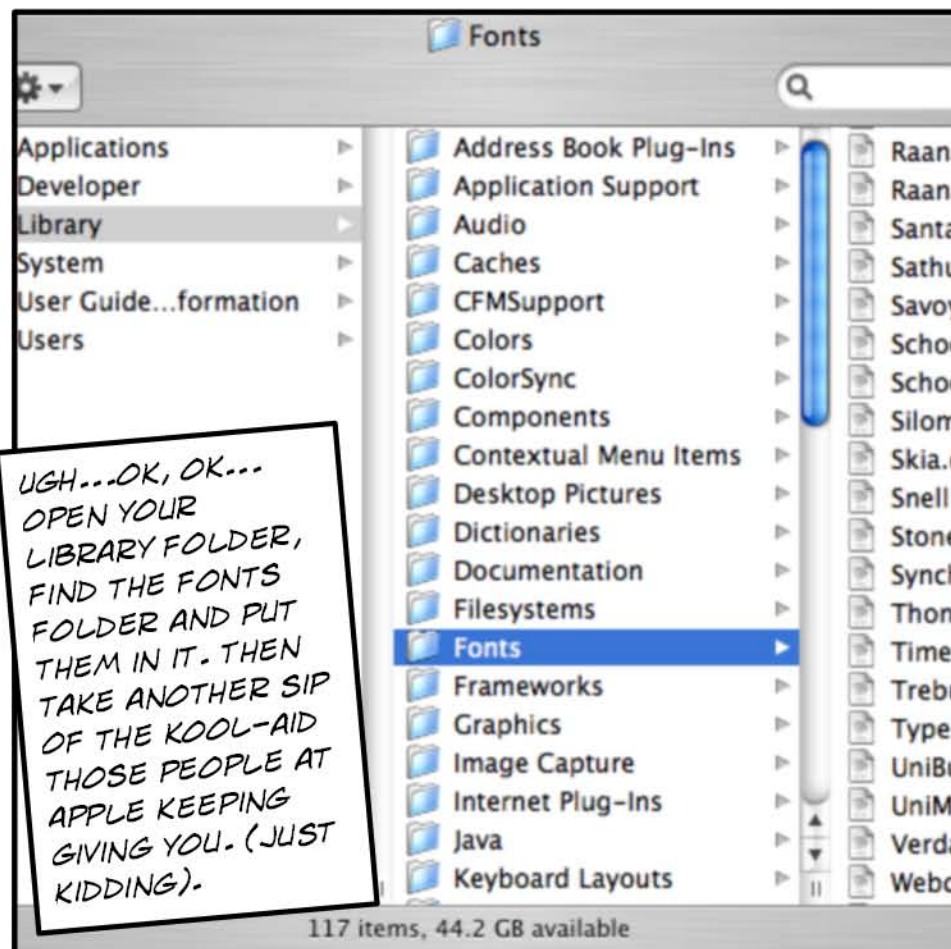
Fonts

Applications
Developer
Library
System
User Guide...formation
Users

Address Book Plug-Ins
Application Support
Audio
Caches
CFMSupport
Colors
ColorSync
Components
Contextual Menu Items
Desktop Pictures
Dictionaries
Documentation
Filesystems
Fonts
Frameworks
Graphics
Image Capture
Internet Plug-Ins
Java
Keyboard Layouts

Raan
Raan
Santa
Sathu
Savoy
Schoo
Schoo
Silom
Skia.
Snell
Stone
Synch
Thon
Time
Trebu
Type
UniBu
UniM
Verda
Webd

UGH...OK, OK... OPEN YOUR LIBRARY FOLDER, FIND THE FONTS FOLDER AND PUT THEM IN IT. THEN TAKE ANOTHER SIP OF THE KOOL-AID THOSE PEOPLE AT APPLE KEEPING GIVING YOU. (JUST KIDDING).

117 items, 44.2 GB available